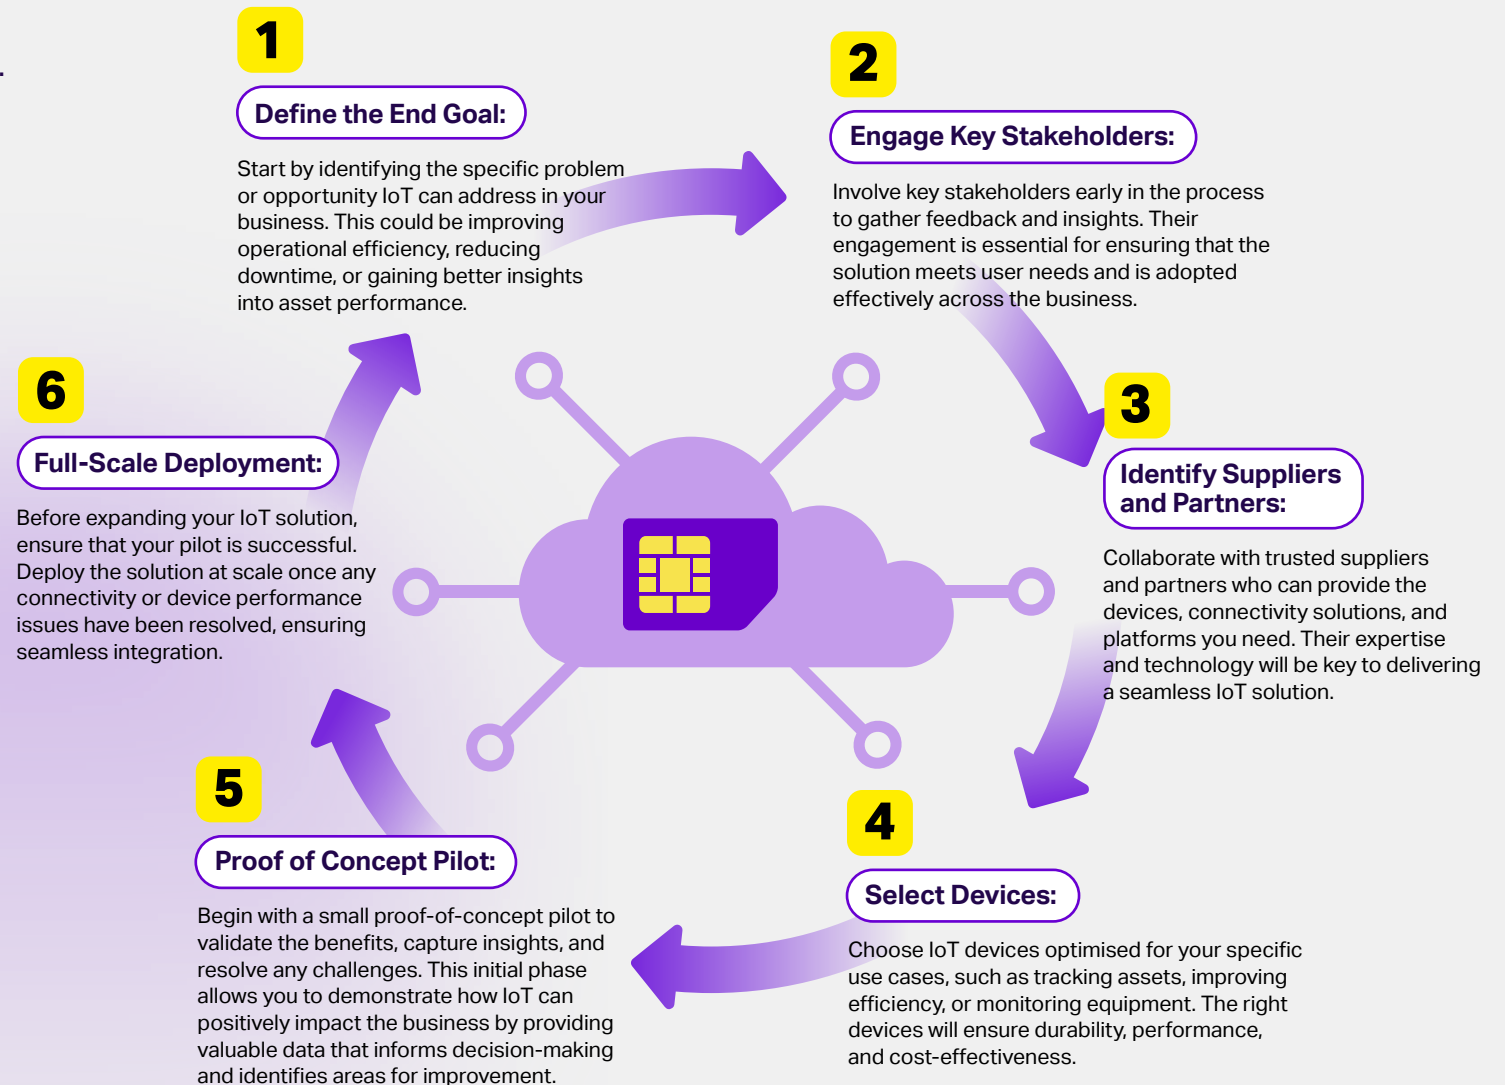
1

Define the End Goal:

Start by identifying the specific problem or opportunity IoT can address in your business. This could be improving operational efficiency, reducing downtime, or gaining better insights into asset performance.

2

Engage Key Stakeholders:

Involve key stakeholders early in the process to gather feedback and insights. Their engagement is essential for ensuring that the solution meets user needs and is adopted effectively across the business.

3

Identify Suppliers and Partners:

Collaborate with trusted suppliers and partners who can provide the devices, connectivity solutions, and platforms you need. Their expertise and technology will be key to delivering a seamless IoT solution.

4

Select Devices:

Choose IoT devices optimised for your specific use cases, such as tracking assets, improving efficiency, or monitoring equipment. The right devices will ensure durability, performance, and cost-effectiveness.

5

Proof of Concept Pilot:

Begin with a small proof-of-concept pilot to validate the benefits, capture insights, and resolve any challenges. This initial phase allows you to demonstrate how IoT can positively impact the business by providing valuable data that informs decision-making and identifies areas for improvement.

6

Full-Scale Deployment:

Before expanding your IoT solution, ensure that your pilot is successful. Deploy the solution at scale once any connectivity or device performance issues have been resolved, ensuring seamless integration.